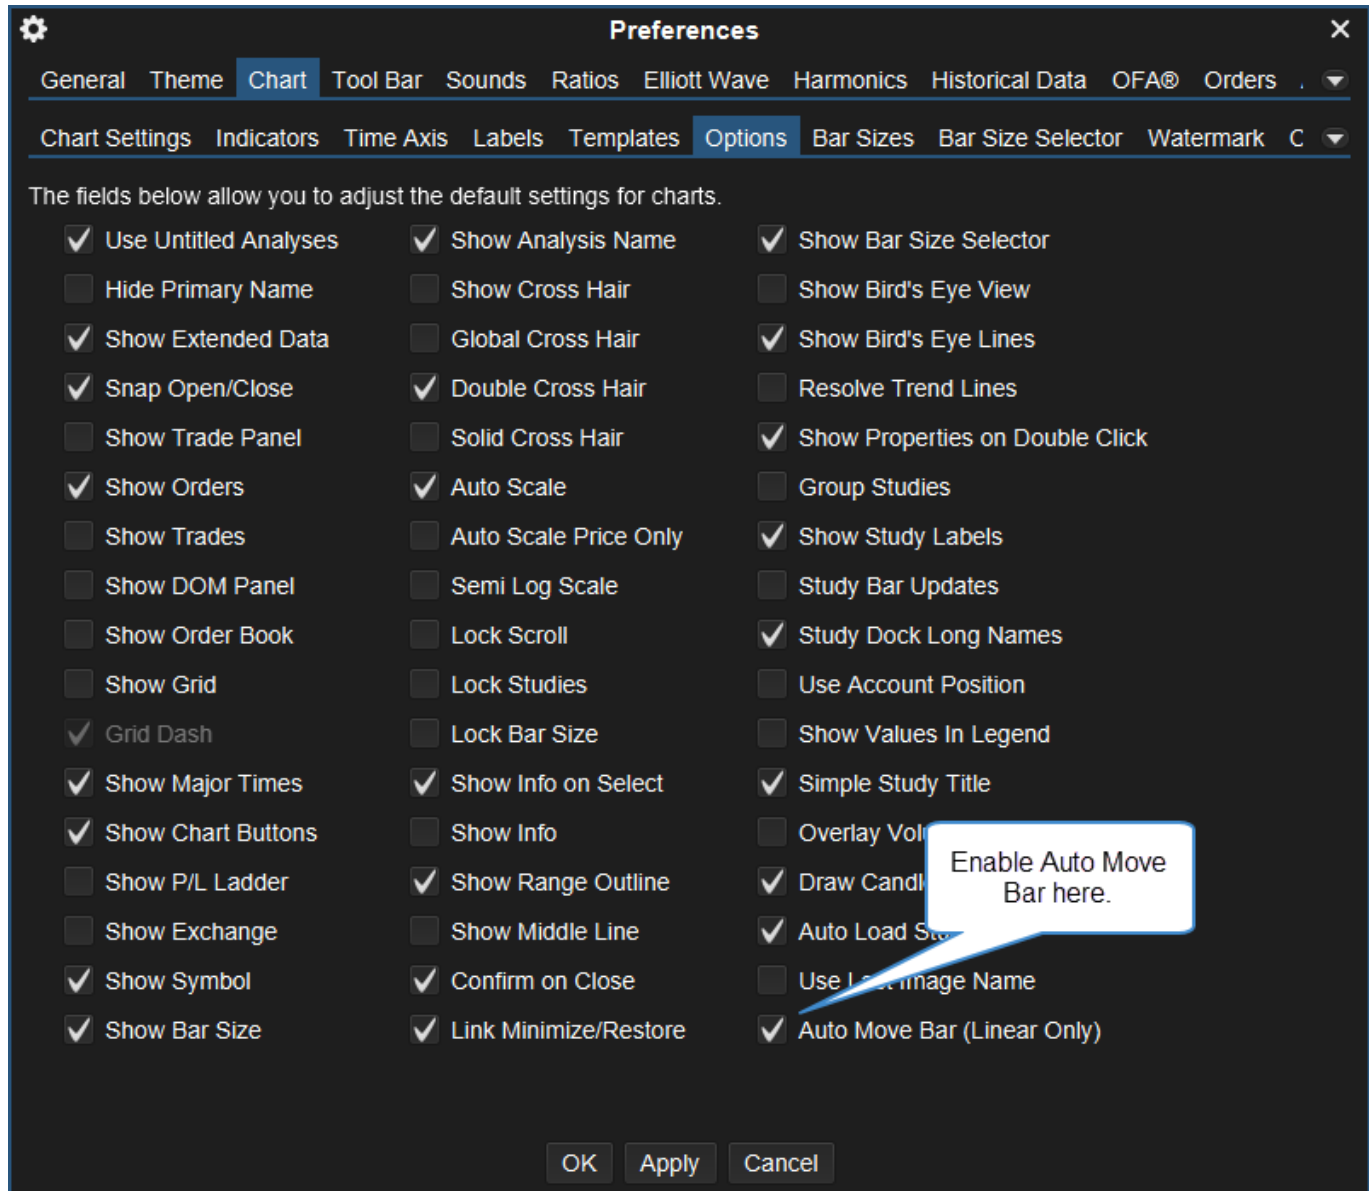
Preferences

General Theme Chart Tool Bar Sounds Ratios Elliott Wave Harmonics Historical Data OFA® Orders .

Chart Settings Indicators Time Axis Labels Templates Options Bar Sizes Bar Size Selector Watermark C

The fields below allow you to adjust the default settings for charts.

Use Untitled Analyses
Hide Primary Name
Show Extended Data
Snap Open/Close
Show Trade Panel
Show Orders
Show Trades
Show DOM Panel
Show Order Book
Show Grid
Grid Dash
Show Major Times
Show Chart Buttons
Show P/L Ladder
Show Exchange
Show Symbol
Show Bar Size

Show Analysis Name
Show Cross Hair
Global Cross Hair
Double Cross Hair
Solid Cross Hair
Auto Scale
Auto Scale Price Only
Semi Log Scale
Lock Scroll
Lock Studies
Lock Bar Size
Show Info on Select
Show Info
Show Range Outline
Show Middle Line
Confirm on Close
Link Minimize/Restore

Show Bar Size Selector
Show Bird's Eye View
Show Bird's Eye Lines
Resolve Trend Lines
Show Properties on Double Click
Group Studies
Show Study Labels
Study Bar Updates
Study Dock Long Names
Use Account Position
Show Values In Legend
Simple Study Title
Overlay Vol
Draw Candl
Auto Load St
Use L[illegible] Image Name
Auto Move Bar (Linear Only)

Enable Auto Move Bar here.

OK Apply Cancel